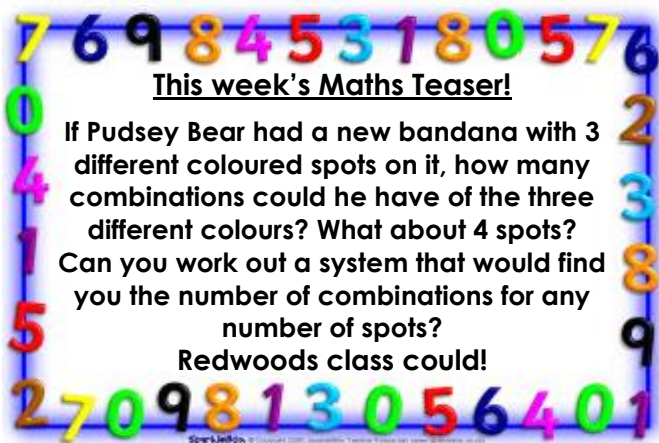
7 6 9 8 4 5 3 1 8 0 5 7 6

This week's Maths Teaser!

If Pudsey Bear had a new bandana with 3 different coloured spots on it, how many combinations could he have of the three different colours? What about 4 spots? Can you work out a system that would find you the number of combinations for any number of spots?
Redwoods class could!

0 4 1 5 2 3 8 9

2 7 0 9 8 1 3 0 5 6 4 0 1

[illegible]